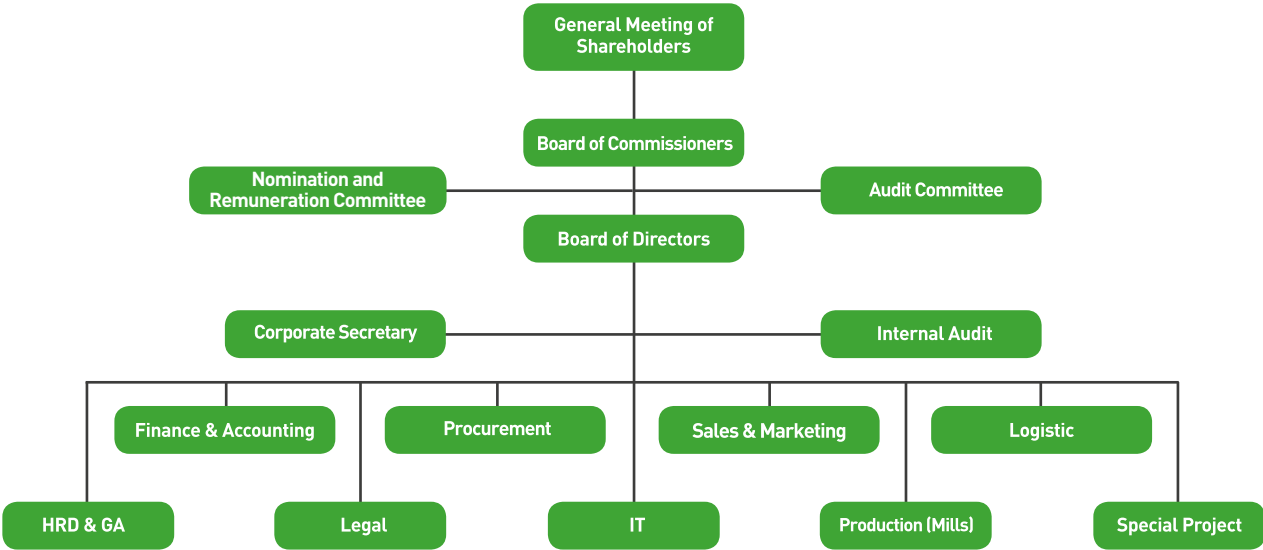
General Meeting of Shareholders

Board of Commissioners

Nomination and Remuneration Committee

Audit Committee

Board of Directors

Corporate Secretary

Internal Audit

Finance & Accounting

Procurement

Sales & Marketing

Logistic

HRD & GA

Legal

IT

Production (Mills)

Special Project